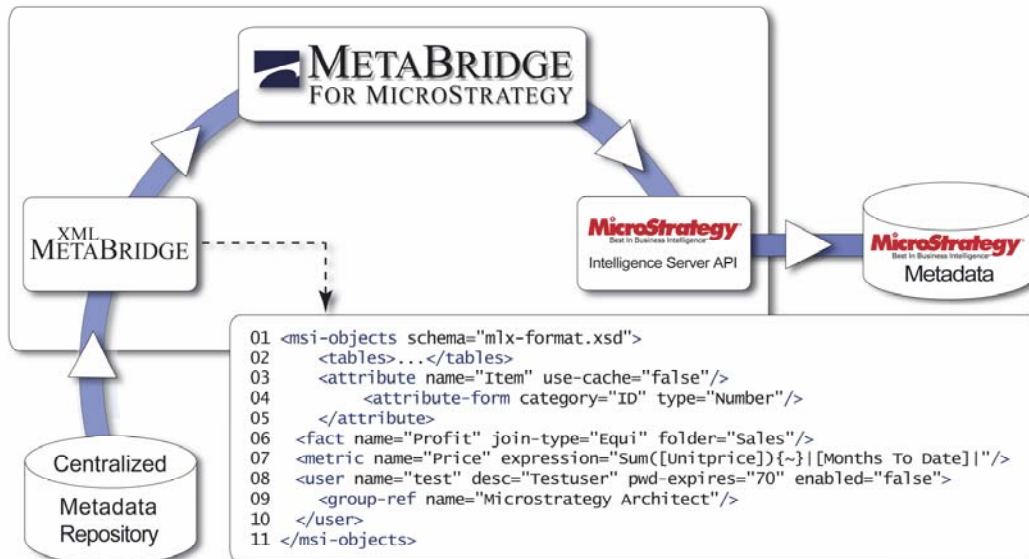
METABRIDGE
FOR MICROSTRATEGY

XML
METABRIDGE

MicroStrategy
Best In Business Intelligence
Intelligence Server API

MicroStrategy
Best In Business Intelligence
Metadata

Centralized
Metadata
Repository

01 <msi-objects schema="mlx-format.xsd">
02 <tables>...</tables>
03 <attribute name="Item" use-cache="false"/>
04 <attribute-form category="ID" type="Number"/>
05 </attribute>
06 <fact name="Profit" join-type="Equi" folder="Sales"/>
07 <metric name="Price" expression="Sum([Unitprice]){~}|[Months To Date]|"/>
08 <user name="test" desc="Testuser" pwd-expires="70" enabled="false">
09 <group-ref name="Microstrategy Architect"/>
10 </user>
11 </msi-objects>